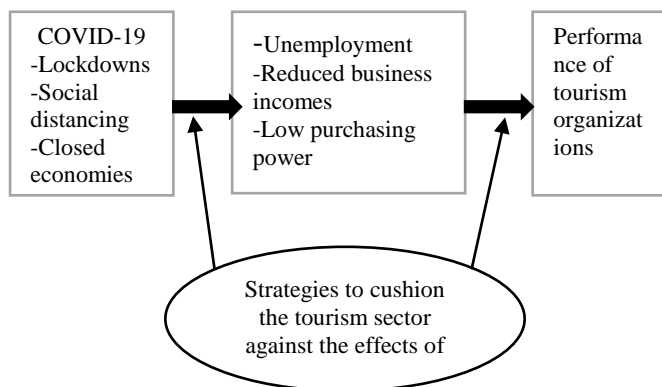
COVID-19
-Lockdowns
-Social distancing
-Closed economies

-Unemployment
-Reduced business incomes
-Low purchasing power

Performance of tourism organizations

Strategies to cushion the tourism sector against the effects of